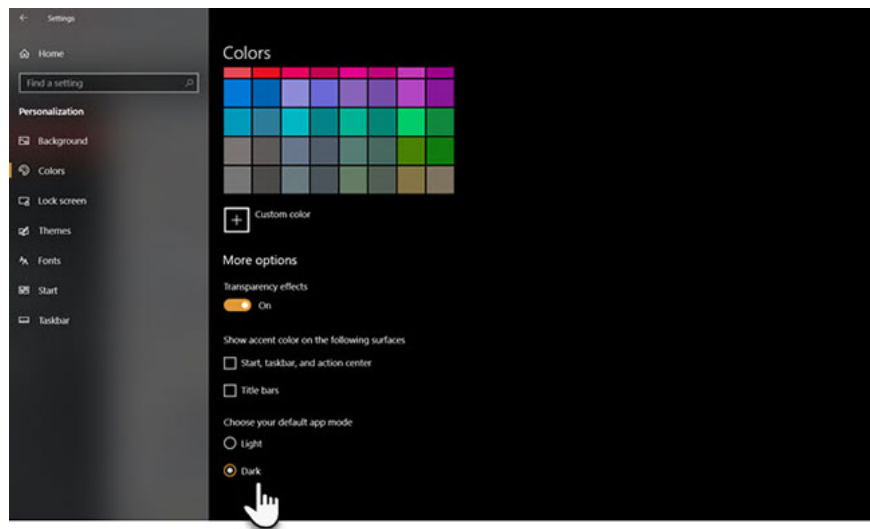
Settings

Home

Find a setting

Personalization

Background

Colors

Lock screen

Themes

Fonts

Start

Taskbar

Colors

Custom color

More options

Transparency effects

On

Show accent color on the following surfaces

Start, taskbar, and action center

Title bars

Choose your default app mode

Light

Dark